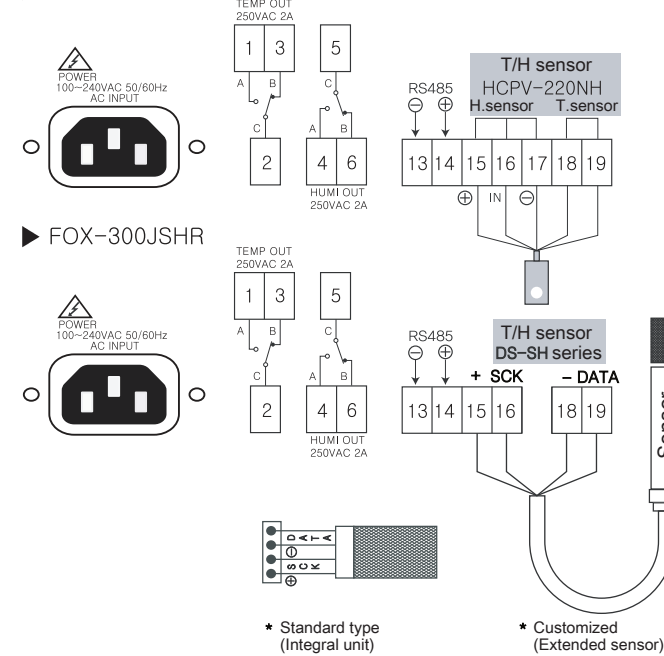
TEMP OUT
250VAC 2A

POWER
100~240VAC 50/60Hz
AC INPUT

1 3 5
A B C
C A B
2 4 6
HUMI OUT
250VAC 2A

T/H sensor
HCPV-220NH
RS485
⊖ ⊕
H.sensor T.sensor
13 14 15 16 17 18 19
⊕ IN ⊖

▶ FOX-300JSHR

TEMP OUT
250VAC 2A

POWER
100~240VAC 50/60Hz
AC INPUT

1 3 5
A B C
C A B
2 4 6
HUMI OUT
250VAC 2A

T/H sensor
DS-SH series
RS485
⊖ ⊕
+ SCK
- DATA
13 14 15 16 18 19

Sensor

DATA
⊖
SCK
⊕

* Standard type
(Integral unit)

* Customized
(Extended sensor)